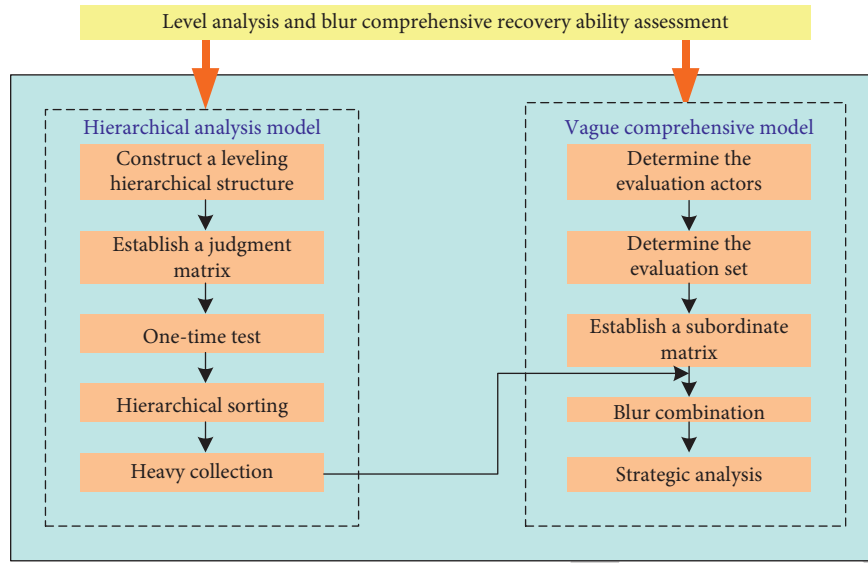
Level analysis and blur comprehensive recovery ability assessment

Hierarchical analysis model

Construct a leveling hierarchical structure

Establish a judgment matrix

One-time test

Hierarchical sorting

Heavy collection

Vague comprehensive model

Determine the evaluation actors

Determine the evaluation set

Establish a subordinate matrix

Blur combination

Strategic analysis